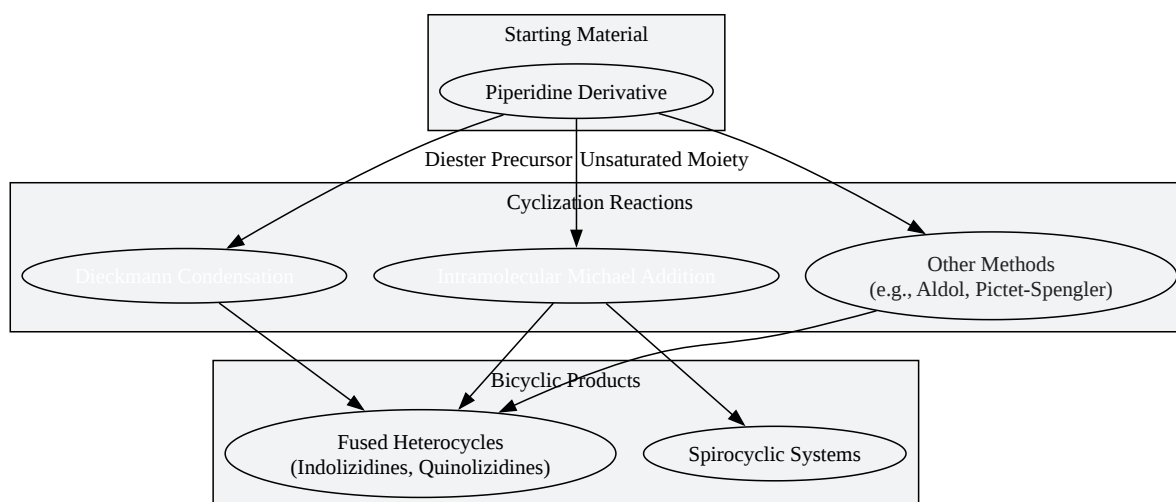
Starting Material

Piperidine Derivative

Diester Precursor

Unsaturated Moiety

Cyclization Reactions

Dieckmann Condensation

Intramolecular Michael Addition

Other Methods
(e.g., Aldol, Pictet-Spengler)

Bicyclic Products

Fused Heterocycles
(Indolizidines, Quinolizidines)

Spirocyclic Systems